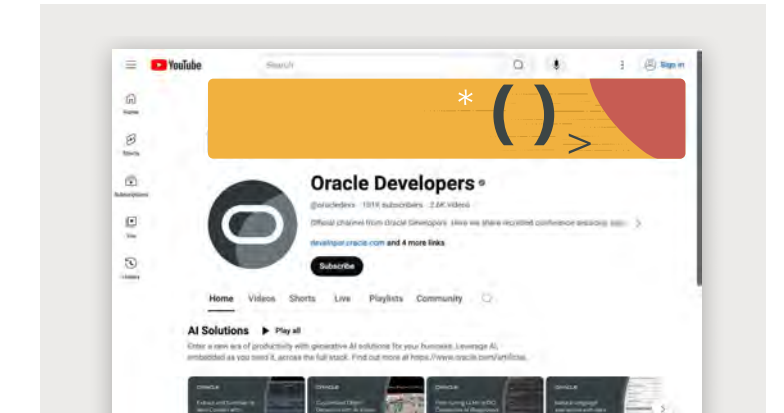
YouTube

Search

Sign in

Home

Shorts

Subscriptions

You

History

* ( ) >

Oracle Developers

@oracledevs · 101K subscribers · 2.6K videos

Official channel from Oracle Developers. Here we share recorded conference sessions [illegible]

developer.oracle.com and 4 more links

Subscribe

Home Videos Shorts Live Playlists Community

AI Solutions ▶ Play all

Enter a new era of productivity with generative AI solutions for your business. Leverage AI, embedded as you need it, across the full stack. Find out more at https://www.oracle.com/artificial-

ORACLE

ORACLE

ORACLE

ORACLE

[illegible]

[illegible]

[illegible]

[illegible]